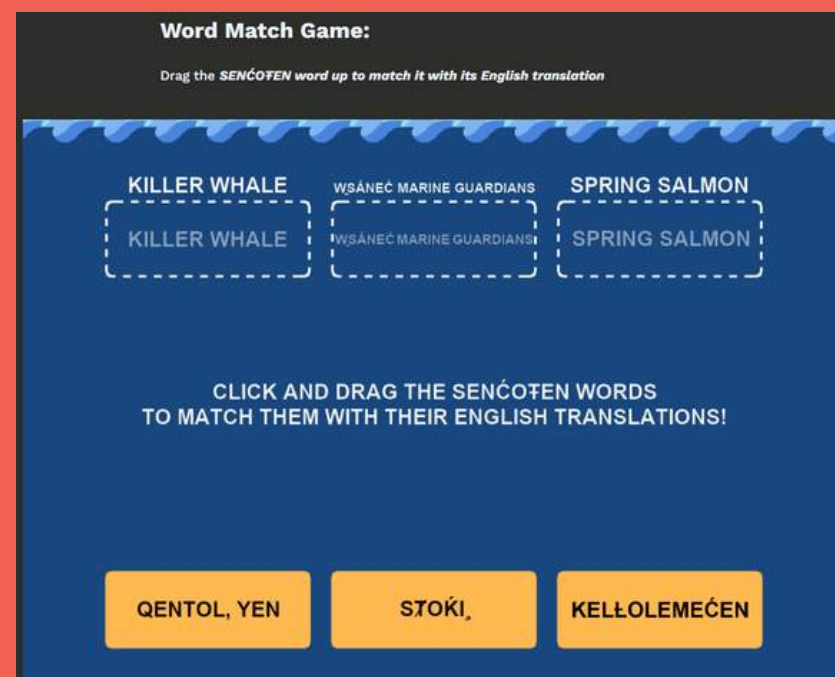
Word Match Game:

Drag the SENĆOŦEN word up to match it with its English translation

KILLER WHALE
KILLER WHALE

W̱SÁNEĆ MARINE GUARDIANS
W̱SÁNEĆ MARINE GUARDIANS

SPRING SALMON
SPRING SALMON

CLICK AND DRAG THE SENĆOŦEN WORDS TO MATCH THEM WITH THEIR ENGLISH TRANSLATIONS!

QENTOL, YEN

SȾOḰI¸

KELŁOLEMEĆEN